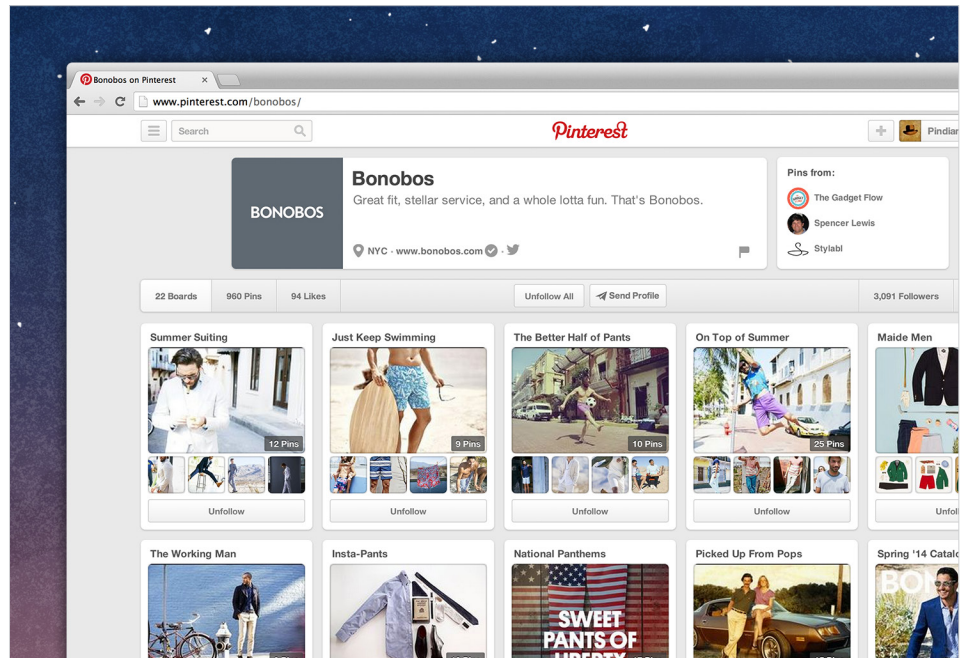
Bonobos on Pinterest ×

www.pinterest.com/bonobos/

Search

Pinterest

Pindian

BONOBOS

Bonobos

Great fit, stellar service, and a whole lotta fun. That's Bonobos.

NYC · www.bonobos.com

Pins from:

The Gadget Flow

Spencer Lewis

Stylabl

22 Boards

960 Pins

94 Likes

Unfollow All

Send Profile

3,091 Followers

Summer Suiting

12 Pins

Unfollow

Just Keep Swimming

9 Pins

Unfollow

The Better Half of Pants

10 Pins

Unfollow

On Top of Summer

25 Pins

Unfollow

Maide Men

Unfol

The Working Man

Insta-Pants

National Panthems

SWEET PANTS OF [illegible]

Picked Up From Pops

Spring '14 Catalo

BO